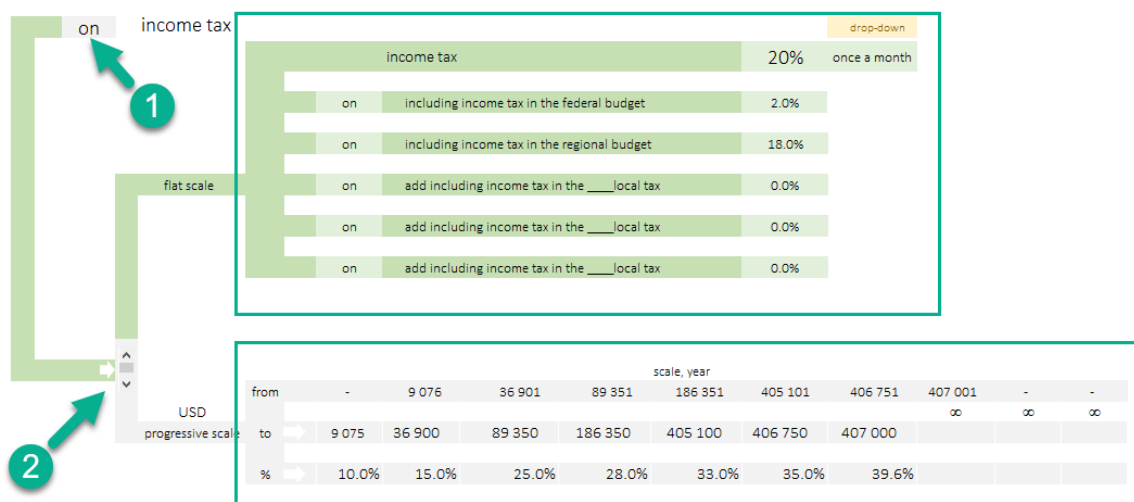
on

income tax

1

drop-down

| income tax | | 20% | once a month |
|---|---|---|---|
| on | including income tax in the federal budget | 2.0% | |
| on | including income tax in the regional budget | 18.0% | |
| on | add including income tax in the ____local tax | 0.0% | |
| on | add including income tax in the ____local tax | 0.0% | |
| on | add including income tax in the ____local tax | 0.0% | |

flat scale

USD
progressive scale

2

scale, year

| | | | | | | | | | | |
|---|---|---|---|---|---|---|---|---|---|---|
| from | - | 9 076 | 36 901 | 89 351 | 186 351 | 405 101 | 406 751 | 407 001 | - | - |
| | | | | | | | | ∞ | ∞ | ∞ |
| to | 9 075 | 36 900 | 89 350 | 186 350 | 405 100 | 406 750 | 407 000 | | | |
| % | 10.0% | 15.0% | 25.0% | 28.0% | 33.0% | 35.0% | 39.6% | | | |